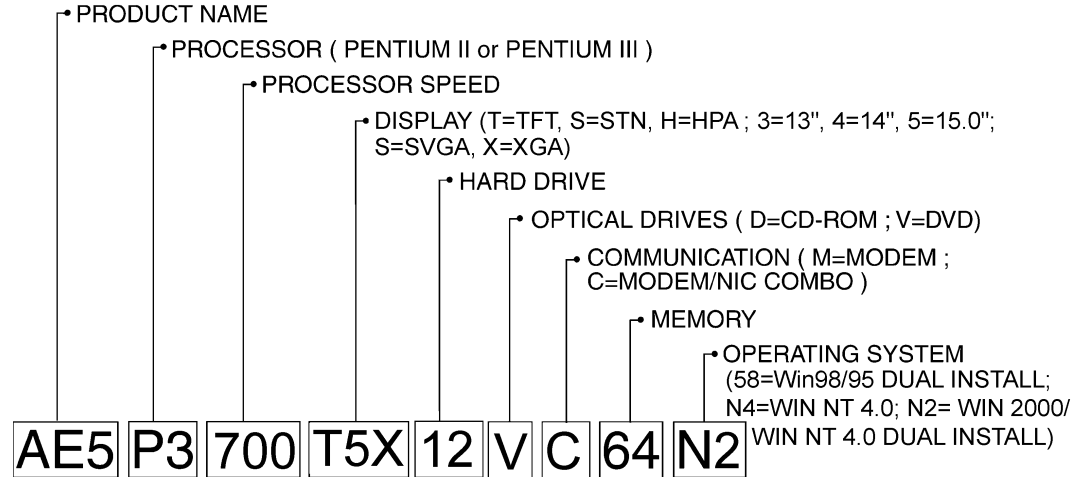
PRODUCT NAME

PROCESSOR ( PENTIUM II or PENTIUM III )

PROCESSOR SPEED

DISPLAY (T=TFT, S=STN, H=HPA ; 3=13", 4=14", 5=15.0"; S=SVGA, X=XGA)

HARD DRIVE

OPTICAL DRIVES ( D=CD-ROM ; V=DVD)

COMMUNICATION ( M=MODEM ; C=MODEM/NIC COMBO )

MEMORY

OPERATING SYSTEM (58=Win98/95 DUAL INSTALL; N4=WIN NT 4.0; N2= WIN 2000/ WIN NT 4.0 DUAL INSTALL)

AE5 P3 700 T5X 12 V C 64 N2